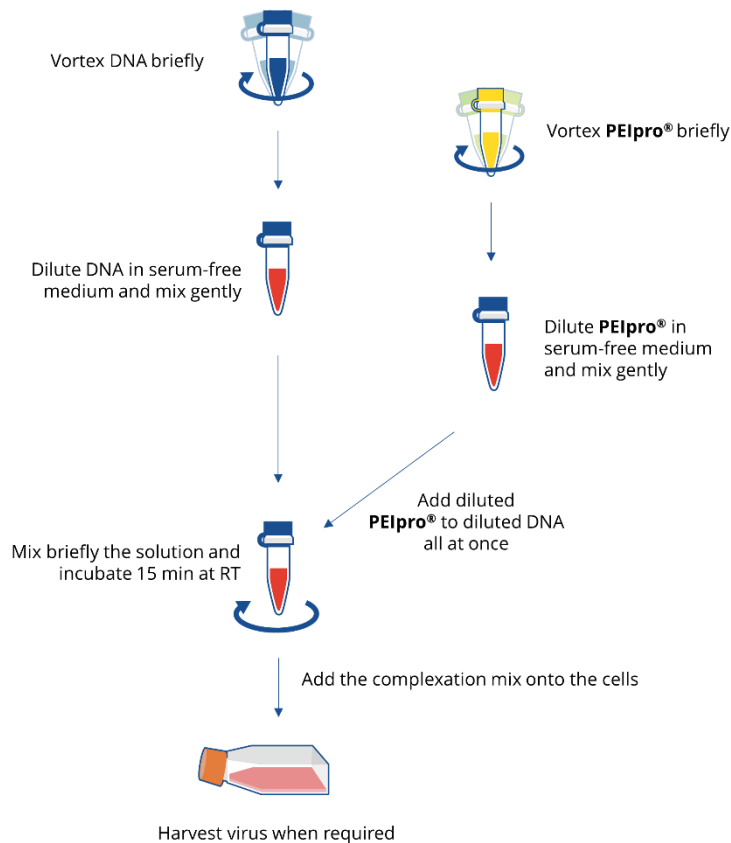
Vortex DNA briefly

Vortex PEIpro® briefly

Dilute DNA in serum-free medium and mix gently

Dilute PEIpro® in serum-free medium and mix gently

Add diluted PEIpro® to diluted DNA all at once

Mix briefly the solution and incubate 15 min at RT

Add the complexation mix onto the cells

Harvest virus when required